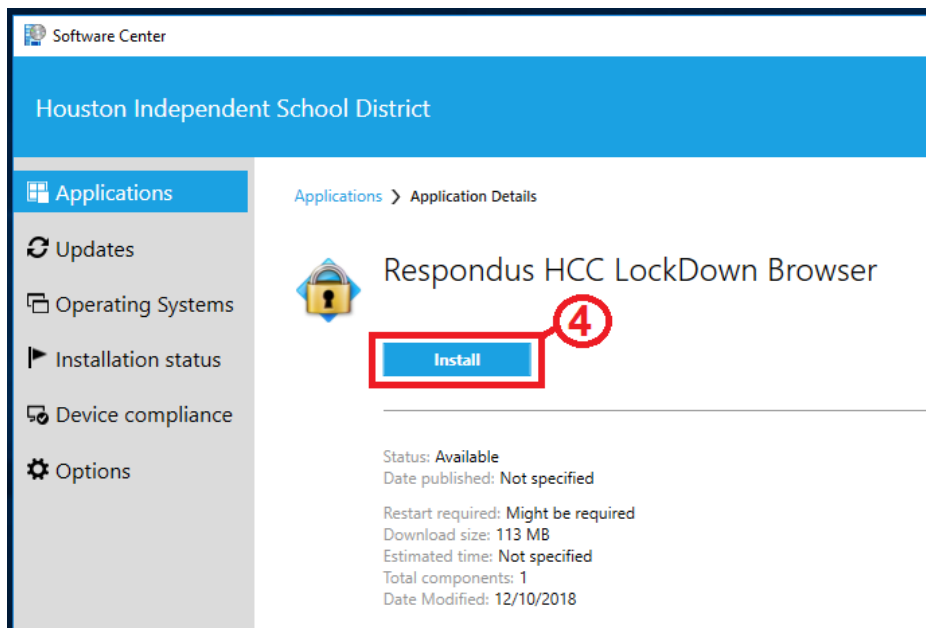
Software Center

Houston Independent School District

Applications
Updates
Operating Systems
Installation status
Device compliance
Options

Applications > Application Details

Respondus HCC LockDown Browser

4

Install

Status: Available
Date published: Not specified

Restart required: Might be required
Download size: 113 MB
Estimated time: Not specified
Total components: 1
Date Modified: 12/10/2018